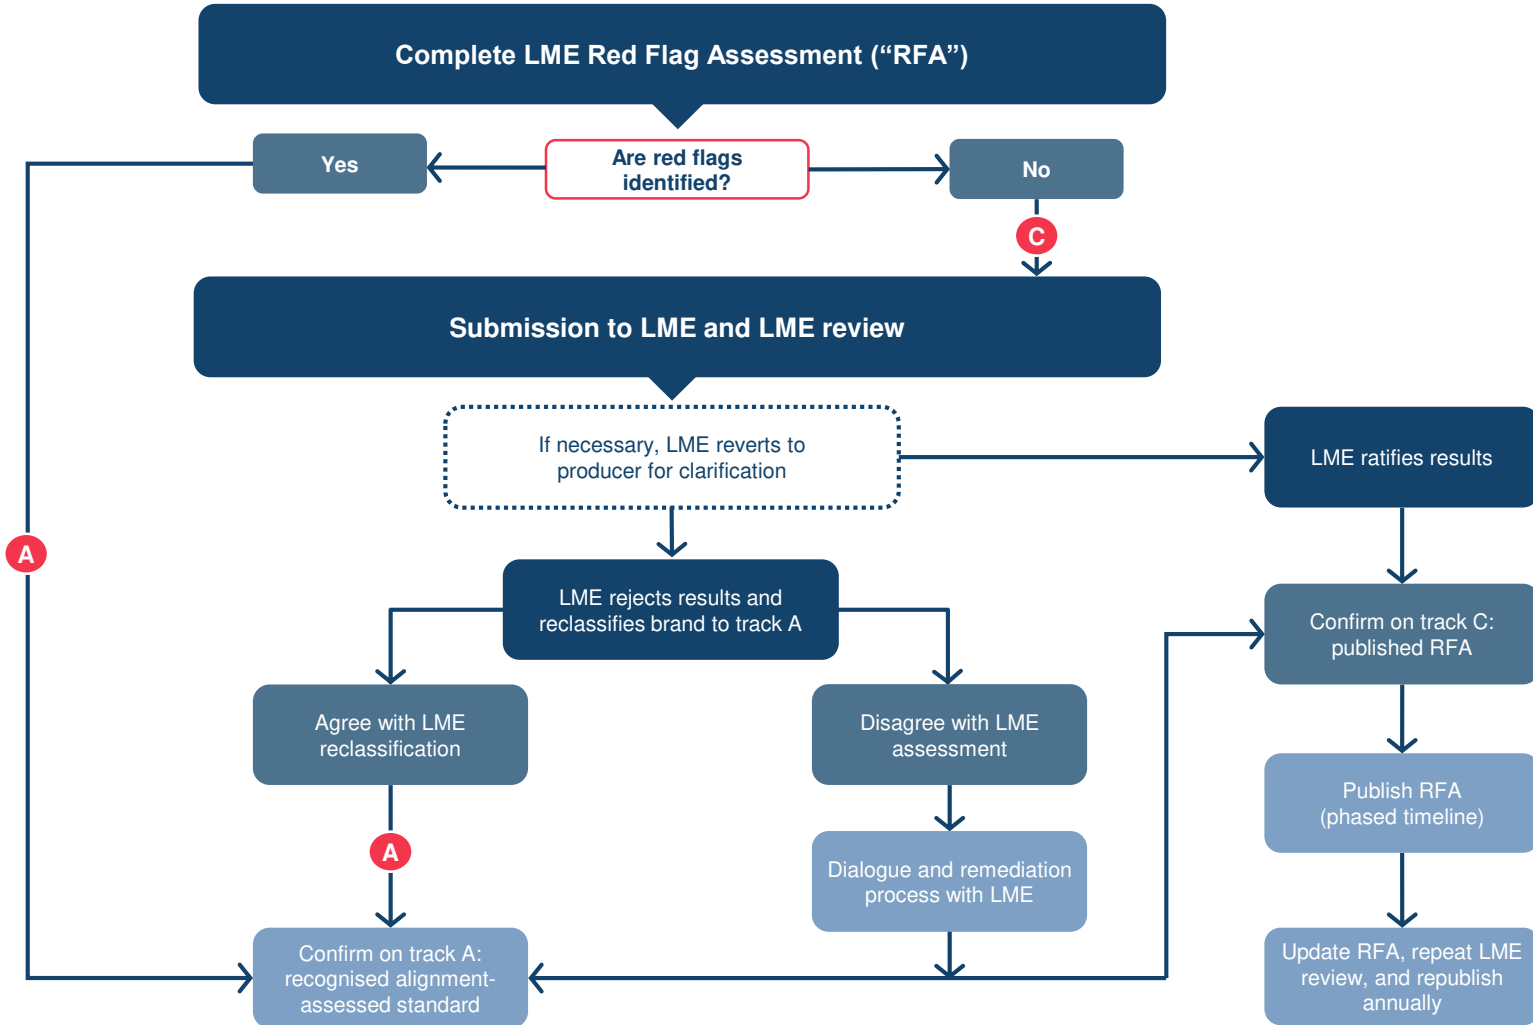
Complete LME Red Flag Assessment (“RFA”)

Are red flags identified?

Yes

No

C

Submission to LME and LME review

If necessary, LME reverts to producer for clarification

LME ratifies results

A

LME rejects results and reclassifies brand to track A

Confirm on track C: published RFA

Agree with LME reclassification

Disagree with LME assessment

Publish RFA (phased timeline)

A

Dialogue and remediation process with LME

Confirm on track A: recognised alignment-assessed standard

Update RFA, repeat LME review, and republish annually